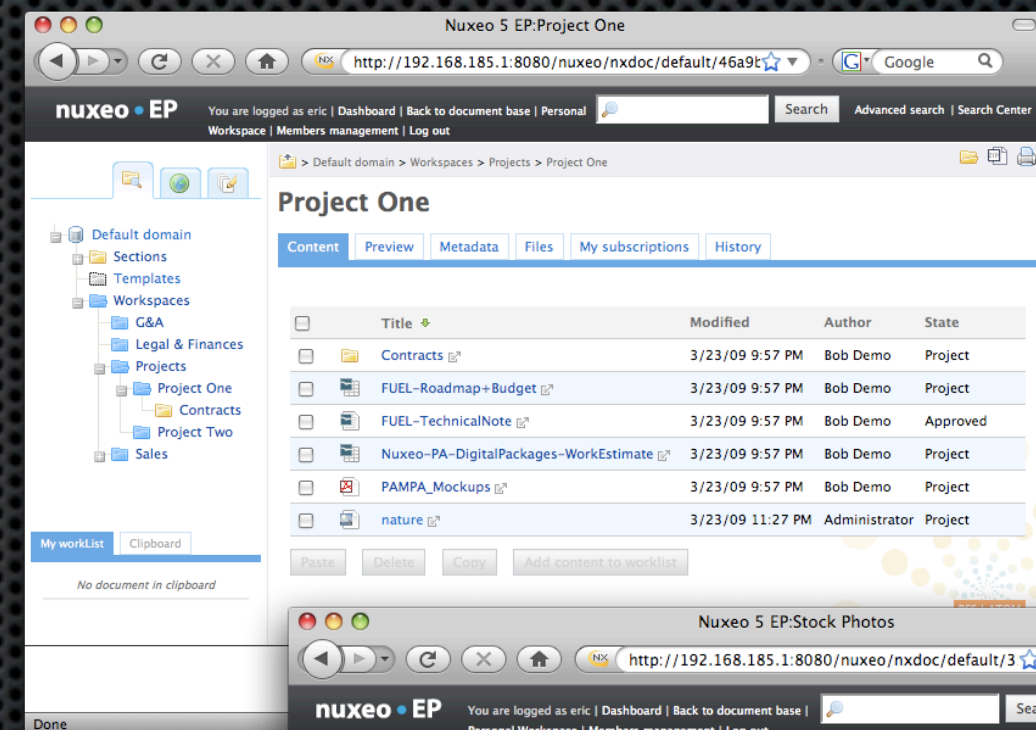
Nuxeo 5 EP:Project One

http://192.168.185.1:8080/nuxeo/nxdoc/default/46a9b

Google

nuxeo • EP

You are logged as eric | Dashboard | Back to document base | Personal Workspace | Members management | Log out

Search

Advanced search | Search Center

> Default domain > Workspaces > Projects > Project One

Default domain
Sections
Templates
Workspaces
G&A
Legal & Finances
Projects
Project One
Contracts
Project Two
Sales

Project One

Content | Preview | Metadata | Files | My subscriptions | History

| | | Title | Modified | Author | State |
|---|---|---|---|---|---|
| | | Contracts | 3/23/09 9:57 PM | Bob Demo | Project |
| | | FUEL-Roadmap+Budget | 3/23/09 9:57 PM | Bob Demo | Project |
| | | FUEL-TechnicalNote | 3/23/09 9:57 PM | Bob Demo | Approved |
| | | Nuxeo-PA-DigitalPackages-WorkEstimate | 3/23/09 9:57 PM | Bob Demo | Project |
| | | PAMPA_Mockups | 3/23/09 9:57 PM | Bob Demo | Project |
| | | nature | 3/23/09 11:27 PM | Administrator | Project |

Paste | Delete | Copy | Add content to worklist

My workList | Clipboard

No document in clipboard

Done

Nuxeo 5 EP:Stock Photos

http://192.168.185.1:8080/nuxeo/nxdoc/default/3

nuxeo • EP

You are logged as eric | Dashboard | Back to document base |

Sea